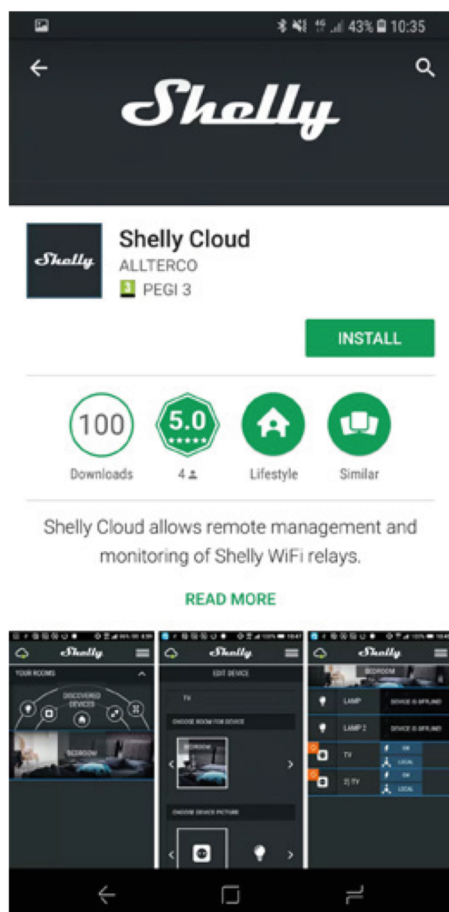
43% 10:35

Shelly

Shelly

Shelly Cloud
ALLTERCO
3 PEGI 3

INSTALL

100
Downloads

5.0
4

Lifestyle

Similar

Shelly Cloud allows remote management and monitoring of Shelly WiFi relays.

READ MORE

Shelly
YOUR ROOMS
DISCOVERED DEVICES
BEDROOM

Shelly
EDIT DEVICE
TV
CHOOSE ROOM FOR DEVICE
BEDROOM
CHOOSE DEVICE PICTURE

Shelly
BEDROOM
LAMP
DEVICE IS OFFLINE
LAMP 2
DEVICE IS OFFLINE
TV
ON
LOCAL
2) TV
ON
LOCAL